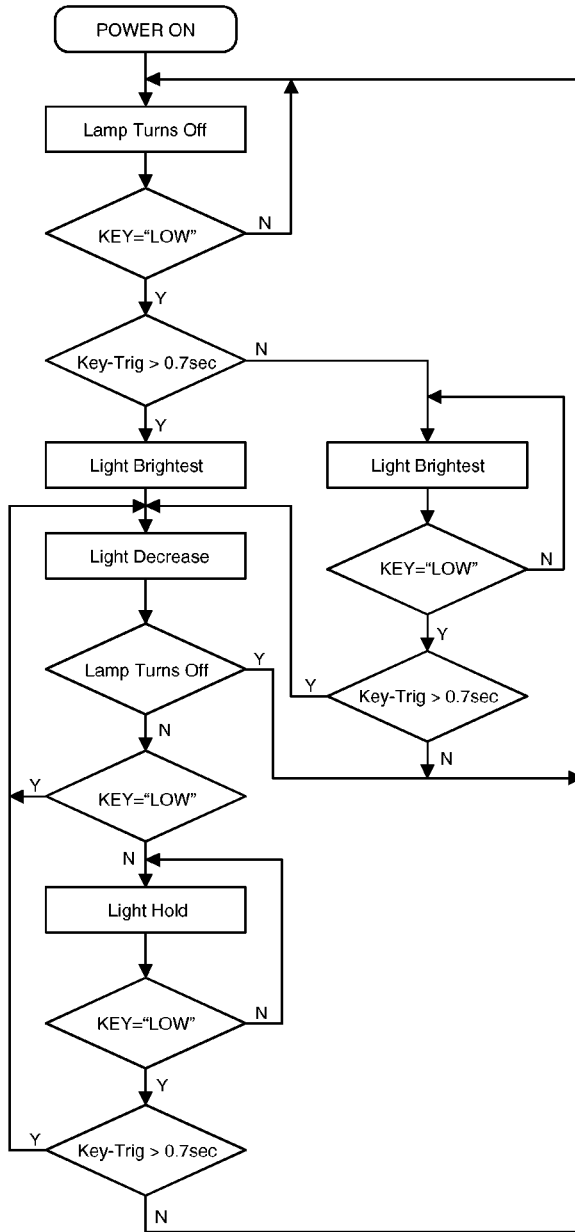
POWER ON

Lamp Turns Off

KEY="LOW"

N

Y

Key-Trig > 0.7sec

N

Y

Light Brightest

Light Brightest

Light Decrease

KEY="LOW"

N

Y

Lamp Turns Off

Y

Y

Key-Trig > 0.7sec

N

N

Y

KEY="LOW"

N

Light Hold

KEY="LOW"

N

Y

Y

Key-Trig > 0.7sec

N